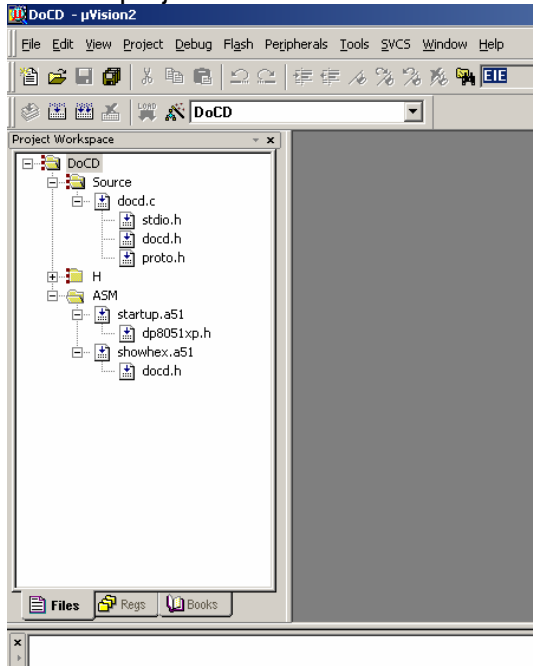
DoCD - µVision2

File Edit View Project Debug Flash Peripherals Tools SVCS Window Help

EIE

DoCD

Project Workspace

DoCD
Source
docd.c
stdio.h
docd.h
proto.h
H
ASM
startup.a51
dp8051xp.h
showhex.a51
docd.h

Files Regs Books